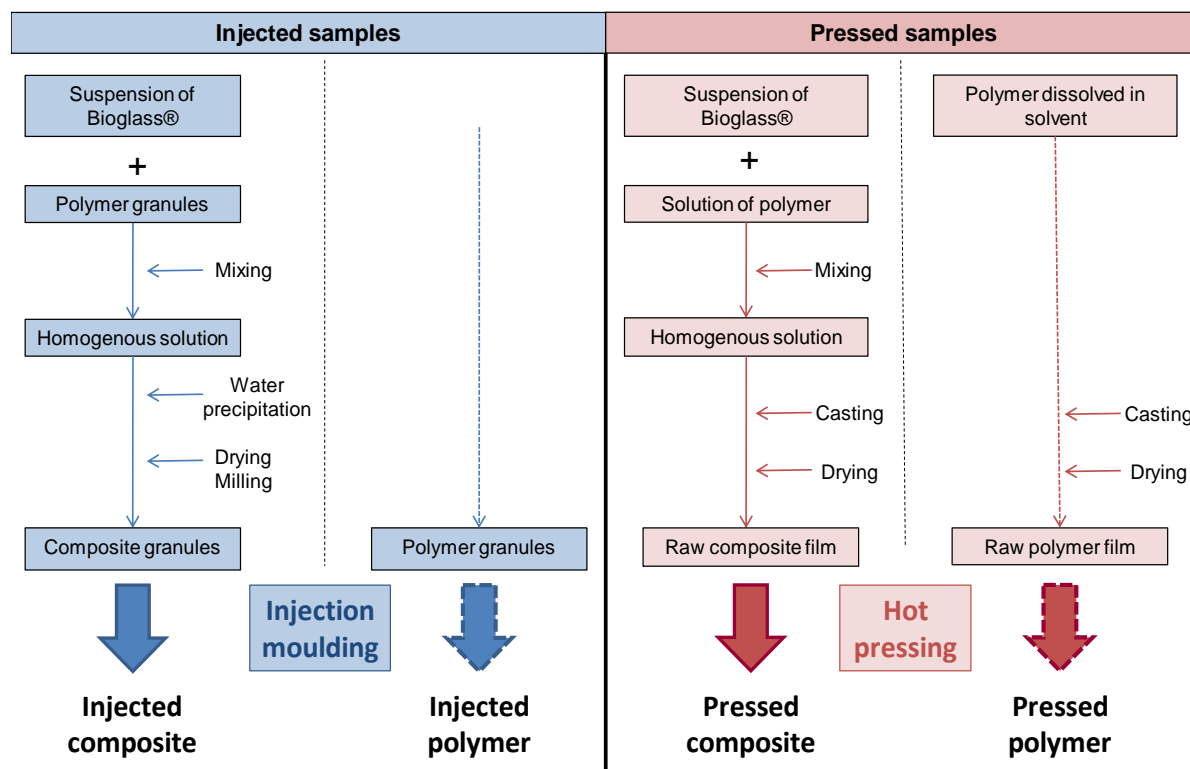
Injected samples

Suspension of Bioglass®

+

Polymer granules

Mixing

Homogenous solution

Water precipitation

Drying Milling

Composite granules

Polymer granules

Injection moulding

Injected composite

Injected polymer

Pressed samples

Suspension of Bioglass®

+

Solution of polymer

Mixing

Homogenous solution

Casting

Drying

Raw composite film

Polymer dissolved in solvent

Casting

Drying

Raw polymer film

Hot pressing

Pressed composite

Pressed polymer